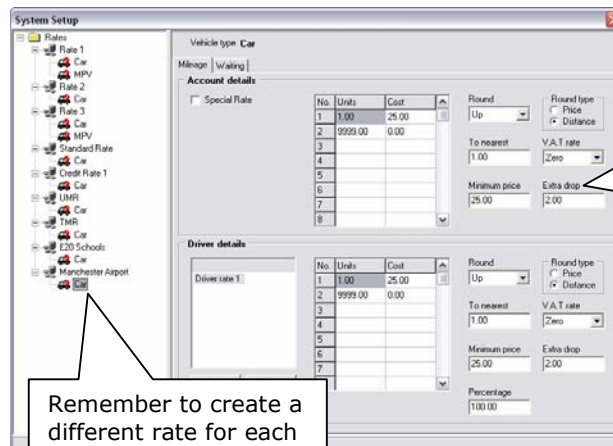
System Setup

Rates
Rate 1
Car
MPV
Rate 2
Car
Rate 3
Car
MPV
Standard Rate
Car
Credit Rate 1
Car
UMR
Car
TMR
Car
E20 Schools
Car
Manchester Airport
Car

Vehicle type Car

Mileage | Waiting

Account details

Special Rate

| No. | Units | Cost |
|---|---|---|
| 1 | 1.00 | 25.00 |
| 2 | 9999.00 | 0.00 |
| 3 | | |
| 4 | | |
| 5 | | |
| 6 | | |
| 7 | | |
| 8 | | |

Round
Up

Round type
Price
Distance

To nearest
1.00

V.A.T rate
Zero

Minimum price
25.00

Extra drop
2.00

Driver details

Driver rate 1

| No. | Units | Cost |
|---|---|---|
| 1 | 1.00 | 25.00 |
| 2 | 9999.00 | 0.00 |
| 3 | | |
| 4 | | |
| 5 | | |
| 6 | | |
| 7 | | |

Round
Up

Round type
Price
Distance

To nearest
1.00

V.A.T rate
Zero

Minimum price
25.00

Extra drop
2.00

Percentage
100.00

Remember to create a different rate for each